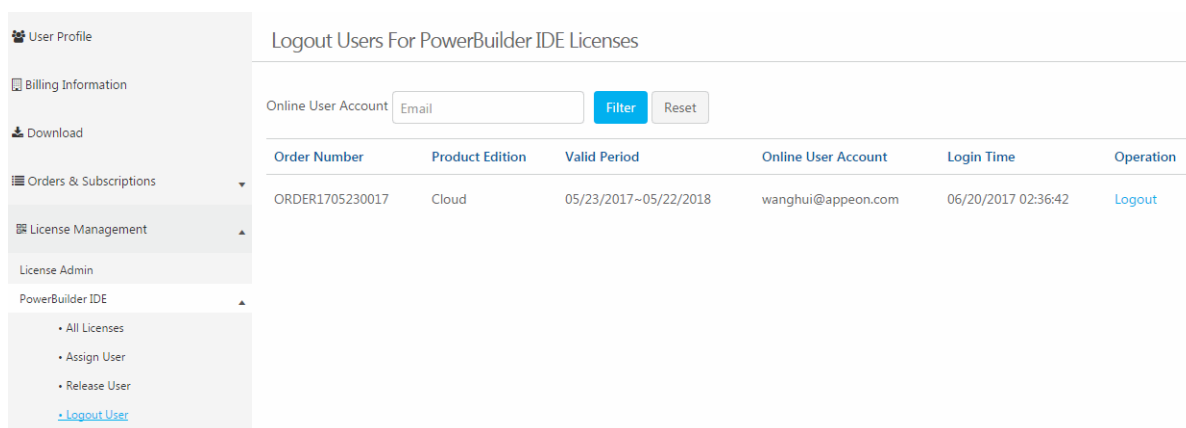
User Profile

Billing Information

Download

Orders & Subscriptions

License Management

License Admin

PowerBuilder IDE

• All Licenses

• Assign User

• Release User

• Logout User

Logout Users For PowerBuilder IDE Licenses

Online User Account Email Filter Reset

| Order Number | Product Edition | Valid Period | Online User Account | Login Time | Operation |
|---|---|---|---|---|---|
| ORDER1705230017 | Cloud | 05/23/2017~05/22/2018 | wanghui@appeon.com | 06/20/2017 02:36:42 | Logout |